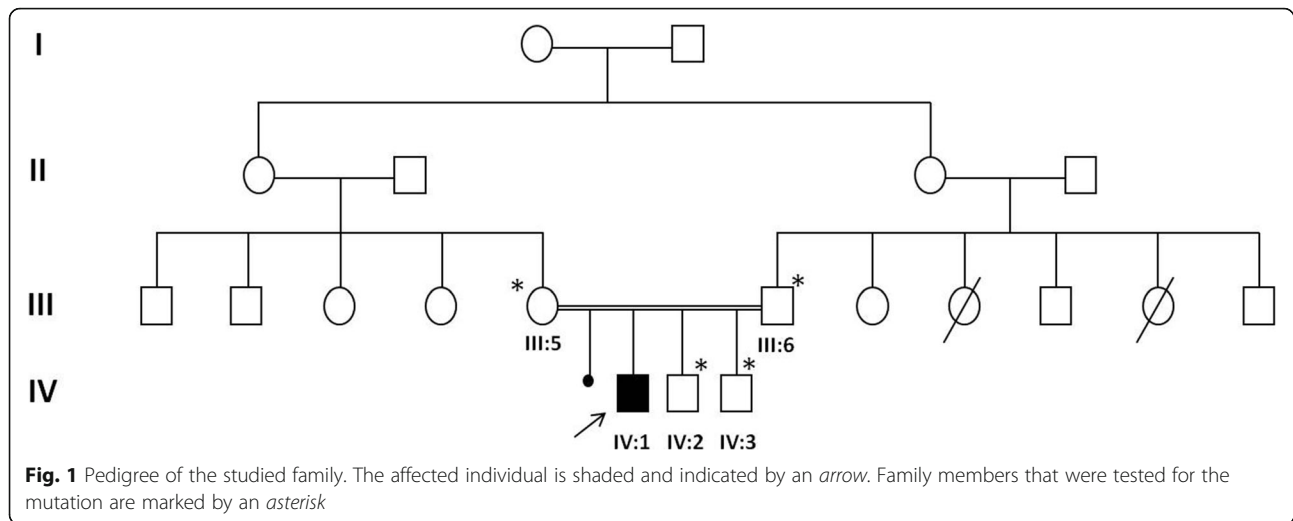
I

II

III

IV

*

*

III:5

III:6

*

*

IV:1

IV:2

IV:3

**Fig. 1** Pedigree of the studied family. The affected individual is shaded and indicated by an *arrow*. Family members that were tested for the mutation are marked by an *asterisk*